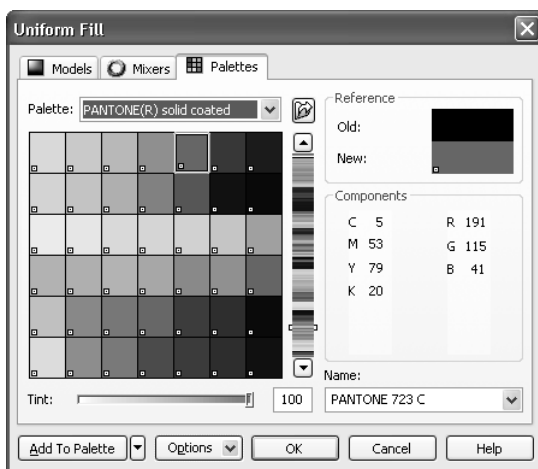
Uniform Fill

Models | Mixers | Palettes

Palette: PANTONE(R) solid coated

Reference
Old:
New:

Components
C 5
M 53
Y 79
K 20
R 191
G 115
B 41

Name:
PANTONE 723 C

Tint: 100

Add To Palette | Options | OK | Cancel | Help